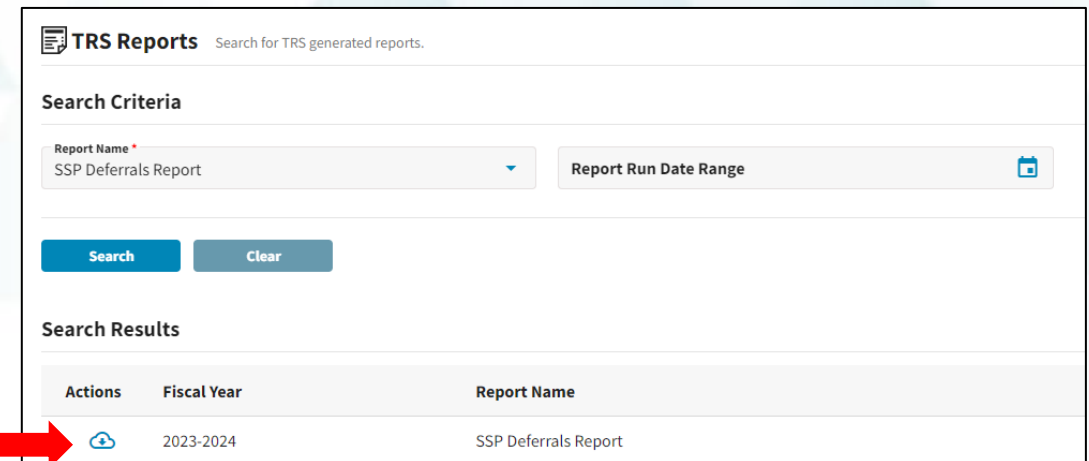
TRS Reports Search for TRS generated reports.

Search Criteria

Report Name *
SSP Deferrals Report

Report Run Date Range

Search

Clear

Search Results

| Actions | Fiscal Year | Report Name |
|---|---|---|
| | 2023-2024 | SSP Deferrals Report |